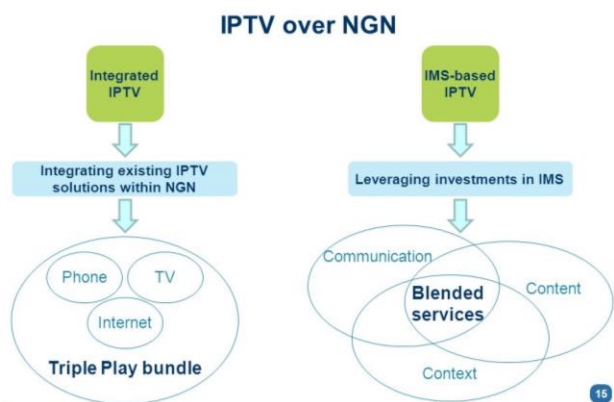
IPTV over NGN

Integrated IPTV

Integrating existing IPTV solutions within NGN

Phone

TV

Internet

Triple Play bundle

IMS-based IPTV

Leveraging investments in IMS

Communication

Content

Blended services

Context

15